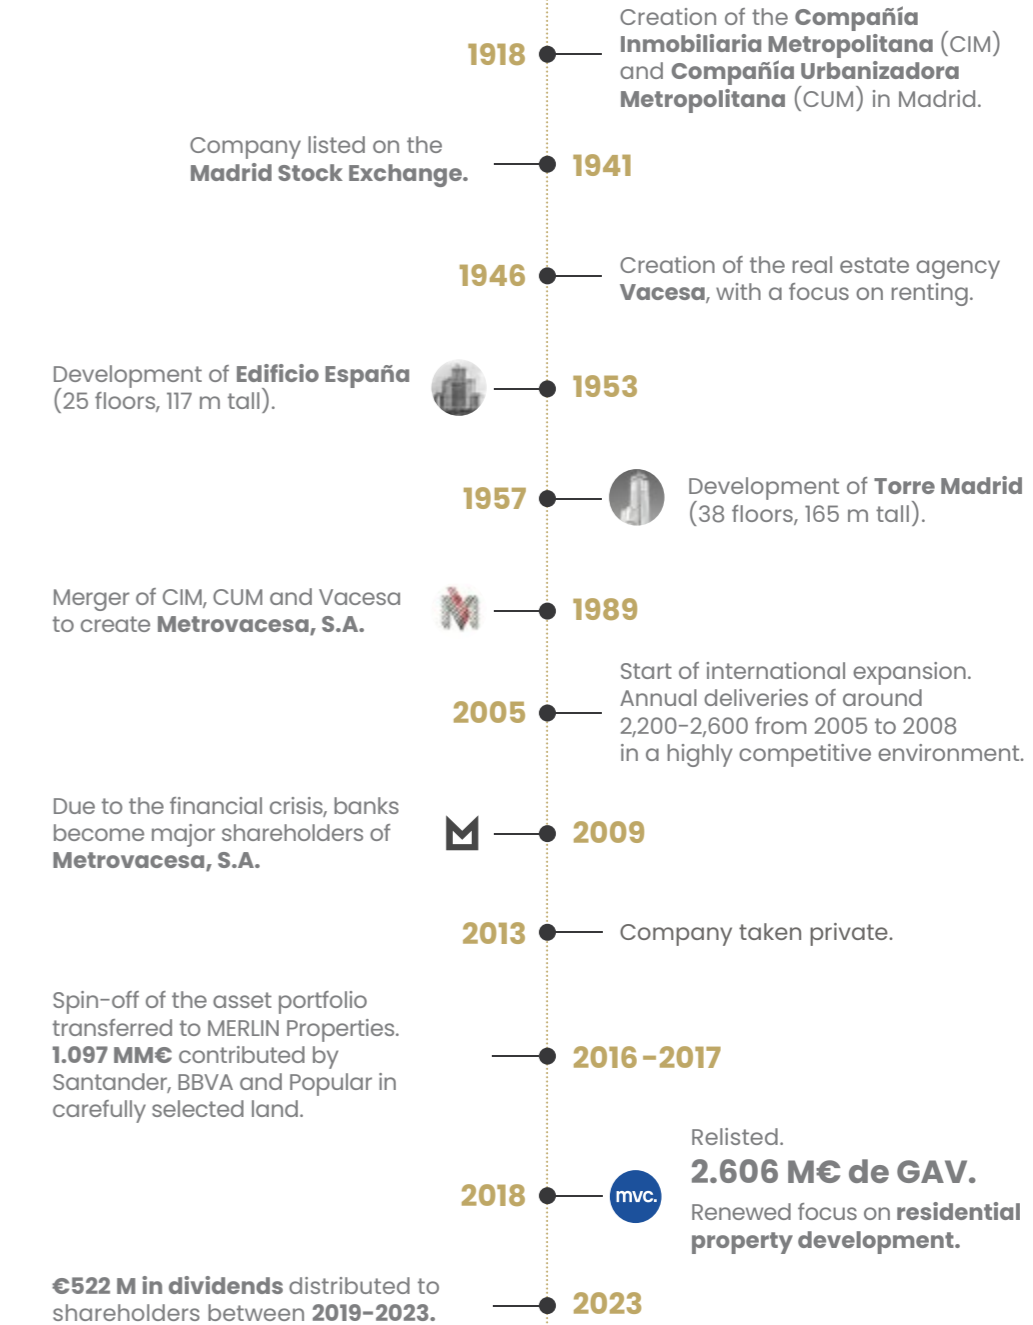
1918

Creation of the Compañía Inmobiliaria Metropolitana (CIM) and Compañía Urbanizadora Metropolitana (CUM) in Madrid.

Company listed on the Madrid Stock Exchange.

1941

1946

Creation of the real estate agency Vacesa, with a focus on renting.

Development of Edificio España (25 floors, 117 m tall).

1953

1957

Development of Torre Madrid (38 floors, 165 m tall).

Merger of CIM, CUM and Vacesa to create Metrovacesa, S.A.

1989

2005

Start of international expansion. Annual deliveries of around 2,200-2,600 from 2005 to 2008 in a highly competitive environment.

Due to the financial crisis, banks become major shareholders of Metrovacesa, S.A.

2009

2013

Company taken private.

Spin-off of the asset portfolio transferred to MERLIN Properties. 1.097 MM€ contributed by Santander, BBVA and Popular in carefully selected land.

2016-2017

2018

mvc.

Relisted.

2.606 M€ de GAV.

Renewed focus on residential property development.

€522 M in dividends distributed to shareholders between 2019-2023.

2023